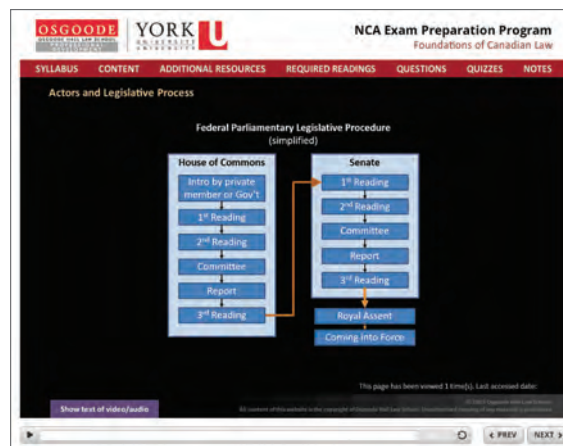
OSGOODE
OSGOODE HALL LAW SCHOOL
PROFESSIONAL DEVELOPMENT

YORK UNIVERSITÉ UNIVERSITY

NCA Exam Preparation Program
Foundations of Canadian Law

SYLLABUS CONTENT ADDITIONAL RESOURCES REQUIRED READINGS QUESTIONS QUIZZES NOTES

Actors and Legislative Process

Federal Parliamentary Legislative Procedure
(simplified)

House of Commons
Intro by private member or Gov't
1st Reading
2nd Reading
Committee
Report
3rd Reading

Senate
1st Reading
2nd Reading
Committee
Report
3rd Reading

Royal Assent
Coming Into Force

This page has been viewed 1 time(s). Last accessed date:

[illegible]
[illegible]

Show text of video/audio

‹ PREV NEXT ›